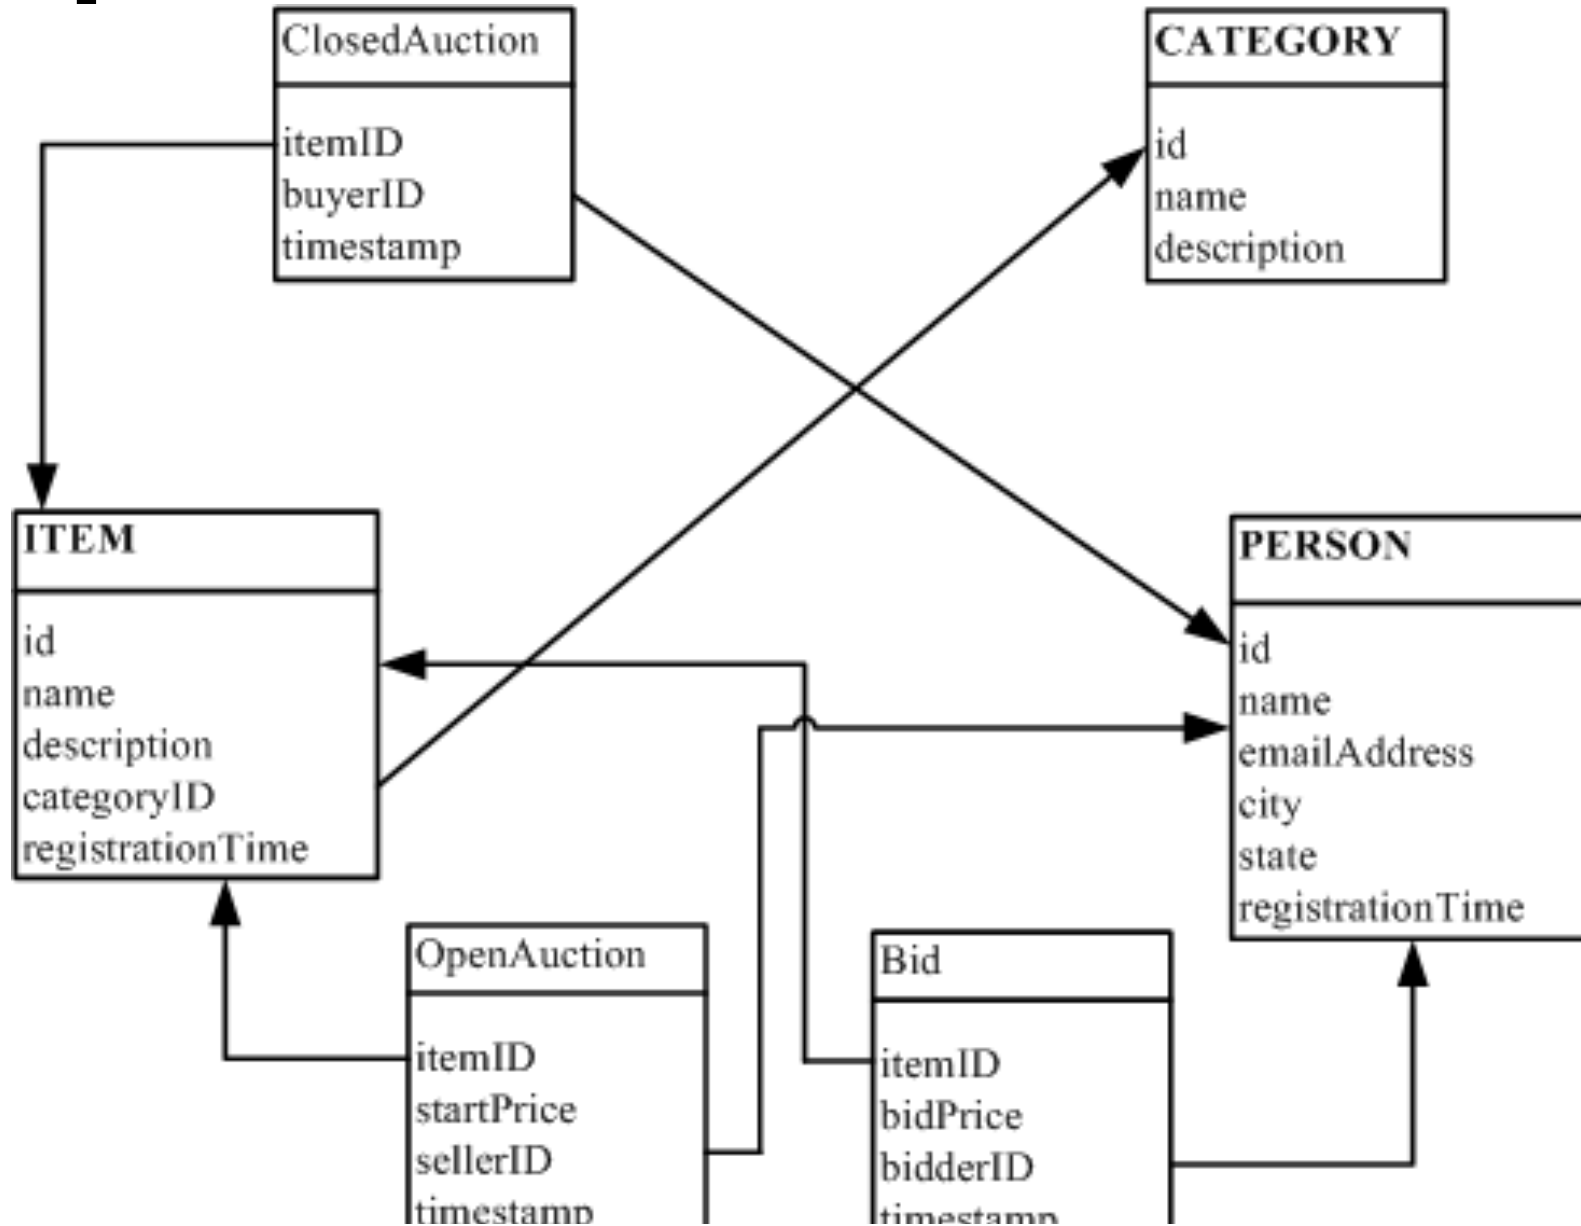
ClosedAuction

itemID
buyerID
timestamp

CATEGORY

id
name
description

ITEM

id
name
description
categoryID
registrationTime

PERSON

id
name
emailAddress
city
state
registrationTime

OpenAuction

itemID
startPrice
sellerID
timestamp

Bid

itemID
bidPrice
bidderID
timestamp